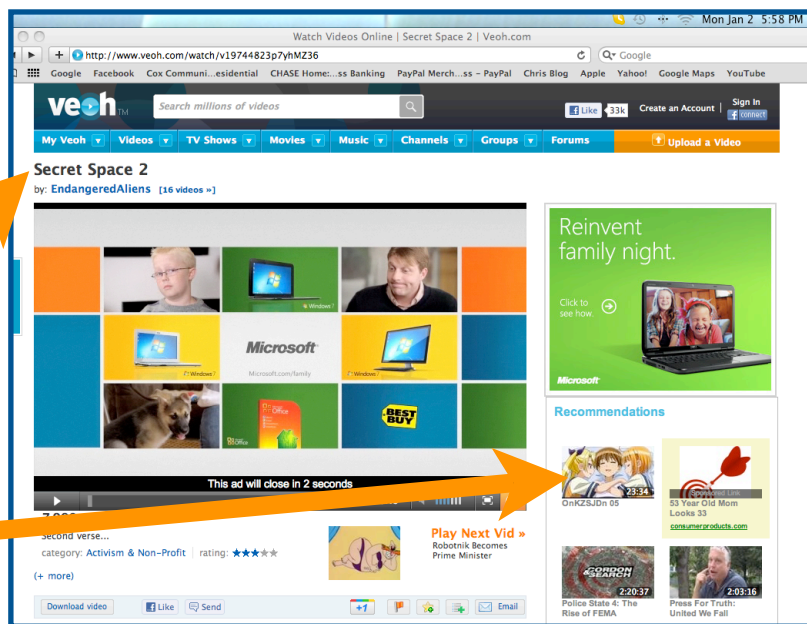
Mon Jan 2 5:58 PM

Watch Videos Online | Secret Space 2 | Veoh.com

http://www.veoh.com/watch/v19744823p7yhMZ36

Google

Google Facebook Cox Communi...esidential CHASE Home:...ss Banking PayPal Merch...ss – PayPal Chris Blog Apple Yahoo! Google Maps YouTube

veoh TM

Search millions of videos

Like 33k Create an Account | Sign In connect

My Veoh Videos TV Shows Movies Music Channels Groups Forums Upload a Video

Secret Space 2

by: EndangeredAliens [16 videos »]

Windows 7

Microsoft

Microsoft.com/family

Windows 7

Windows 7

Office

BEST BUY

This ad will close in 2 seconds

Reinvent family night.

Click to see how.

Microsoft

Recommendations

23:34

OnKZSJDn 05

Sponsored Link

53 Year Old Mom Looks 33

consumerproducts.com

Second verse...

category: Activism & Non-Profit | rating: ★★★★★

(+ more)

Play Next Vid »

Robotnik Becomes Prime Minister

2:20:37

Police State 4: The Rise of FEMA

2:03:16

Press For Truth: United We Fall

Download video Like Send +1 Email